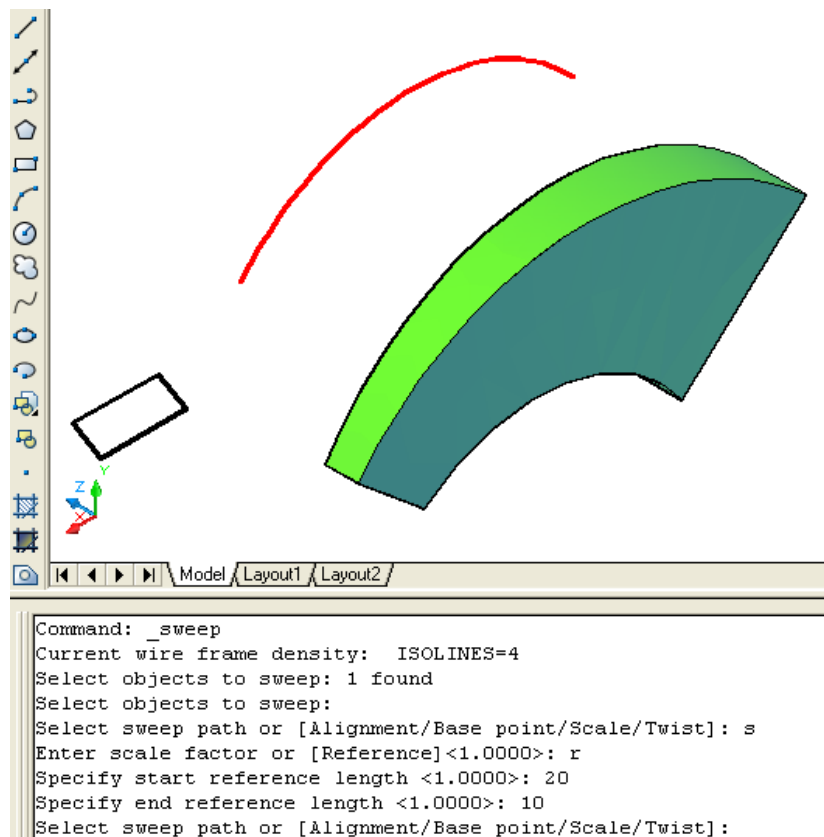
Y
Z
X

Model
Layout1
Layout2

Command: _sweep
Current wire frame density: ISOLINES=4
Select objects to sweep: 1 found
Select objects to sweep:
Select sweep path or [Alignment/Base point/Scale/Twist]: s
Enter scale factor or [Reference]<1.0000>: r
Specify start reference length <1.0000>: 20
Specify end reference length <1.0000>: 10
Select sweep path or [Alignment/Base point/Scale/Twist]: